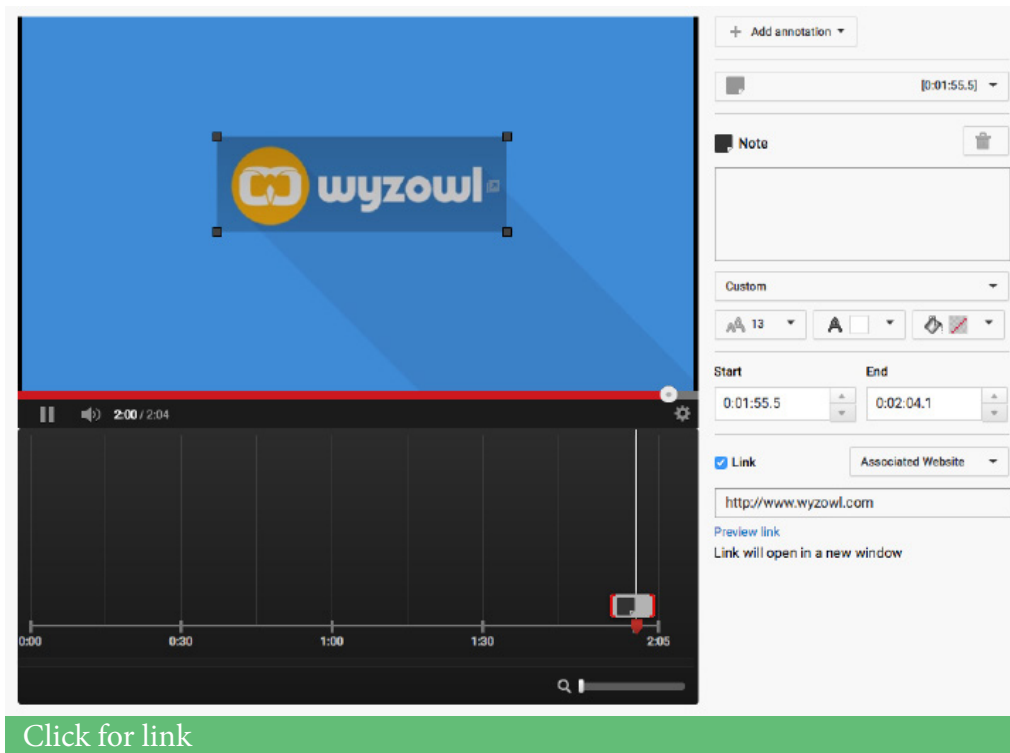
wyzowl

2:00 / 2:04

0:00
0:30
1:00
1:30
2:05

+ Add annotation ▾

[0:01:55.5] ▾

Note

Custom

13

Start
0:01:55.5

End
0:02:04.1

Link

Associated Website

http://www.wyzowl.com

Preview link

Link will open in a new window

Click for link